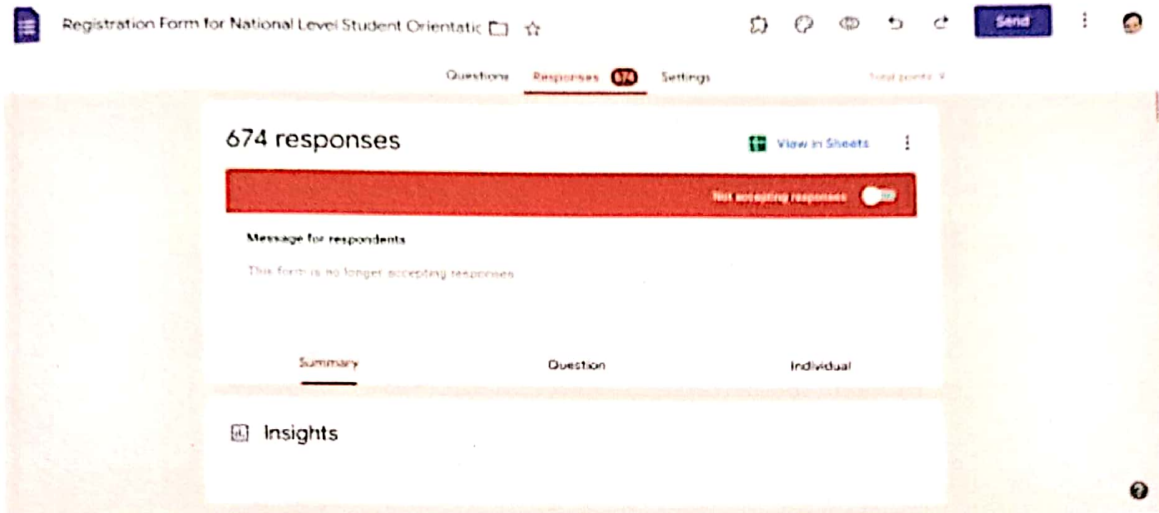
Registration Form for National Level Student Orientatic

Send

Questions Responses 674 Settings Total points: 0

674 responses

View in Sheets

Not accepting responses

Message for respondents

This form is no longer accepting responses

Summary Question Individual

Insights